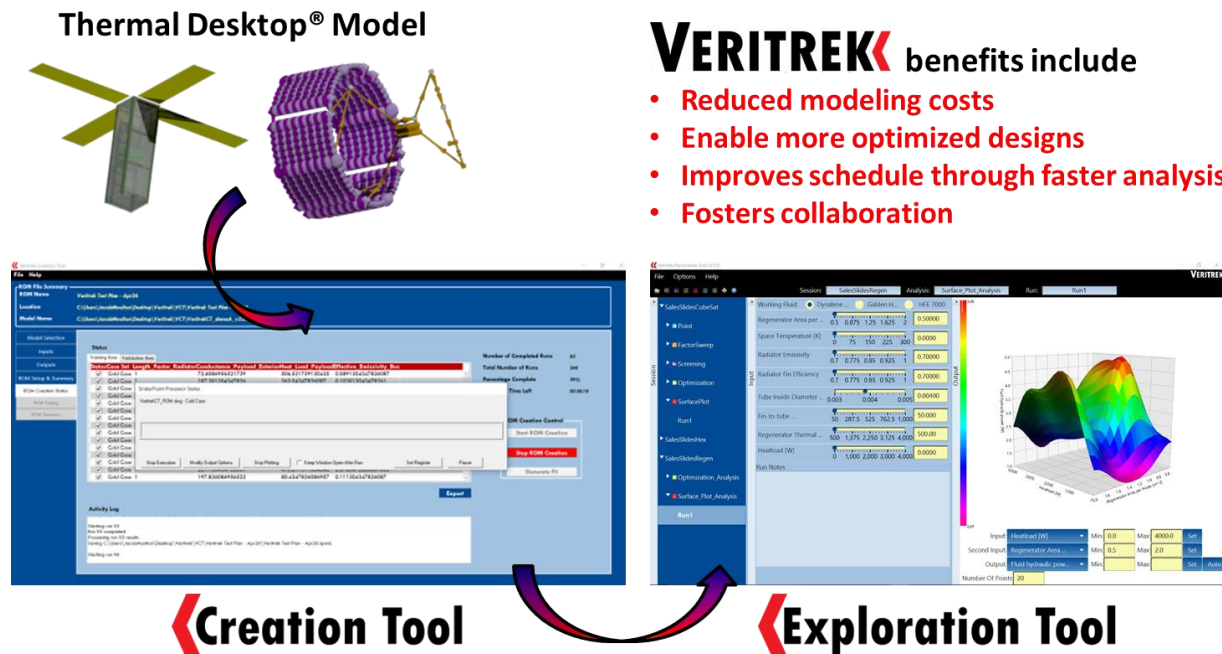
Thermal Desktop® Model

VERITREK benefits include

- Reduced modeling costs
- Enable more optimized designs
- Improves schedule through faster analysis
- Fosters collaboration

File Help

ROM File Summary
ROM Name
Location
Model Name

Model Selection
Inputs
Outputs
ROM Setup & Summary
ROM Creation Status

Status
Number of Completed Runs
Total Number of Runs
Percentage Complete
Time Left

ROM Creation Control
Start ROM Creation
Stop ROM Creation
Generate Fit

Stop Execution
Modify Output Options
Stop Plotting
Set Register
Pause

Export

Activity Log

File Options Help
Session: SalesSlidesRegen Analysis: Surface_Plot_Analysis Run: Run1
VERITREK

SalesSlidesCubeSat
Point
FactorSweep
Screening
Optimization
SurfacePlot
Run1
SalesSlidesHex
SalesSlidesRegen
Optimization_Analysis
Surface_Plot_Analysis
Run1

Session
Input
Output

Working Fluid: Dynalene ... Golden H... HFE 7000
Regenerator Area per ... 0.5 0.875 1.25 1.625 2 0.50000
Space Temperature [K] 0 75 150 225 300 0.0000
Radiator Emissivity 0.7 0.775 0.85 0.925 1 0.70000
Radiator Fin Efficiency 0.7 0.775 0.85 0.925 1 0.70000
Tube Inside Diameter ... 0.003 0.004 0.005 0.00400
Fin-to-tube ... 50 287.5 525 762.5 1,000 50.000
Regenerator Thermal ... 500 1,375 2,250 3,125 4,000 500.00
Heatload [W] 0 1,000 2,000 3,000 4,000 0.0000
Run Notes

Input: Heatload [W] Min: 0.0 Max: 4000.0 Set
Second Input: Regenerator Area ... Min: 0.5 Max: 2.0 Set
Output: Fluid hydraulic pow... Min: Max: Set Auto
Number Of Points: 20

Creation Tool

Exploration Tool